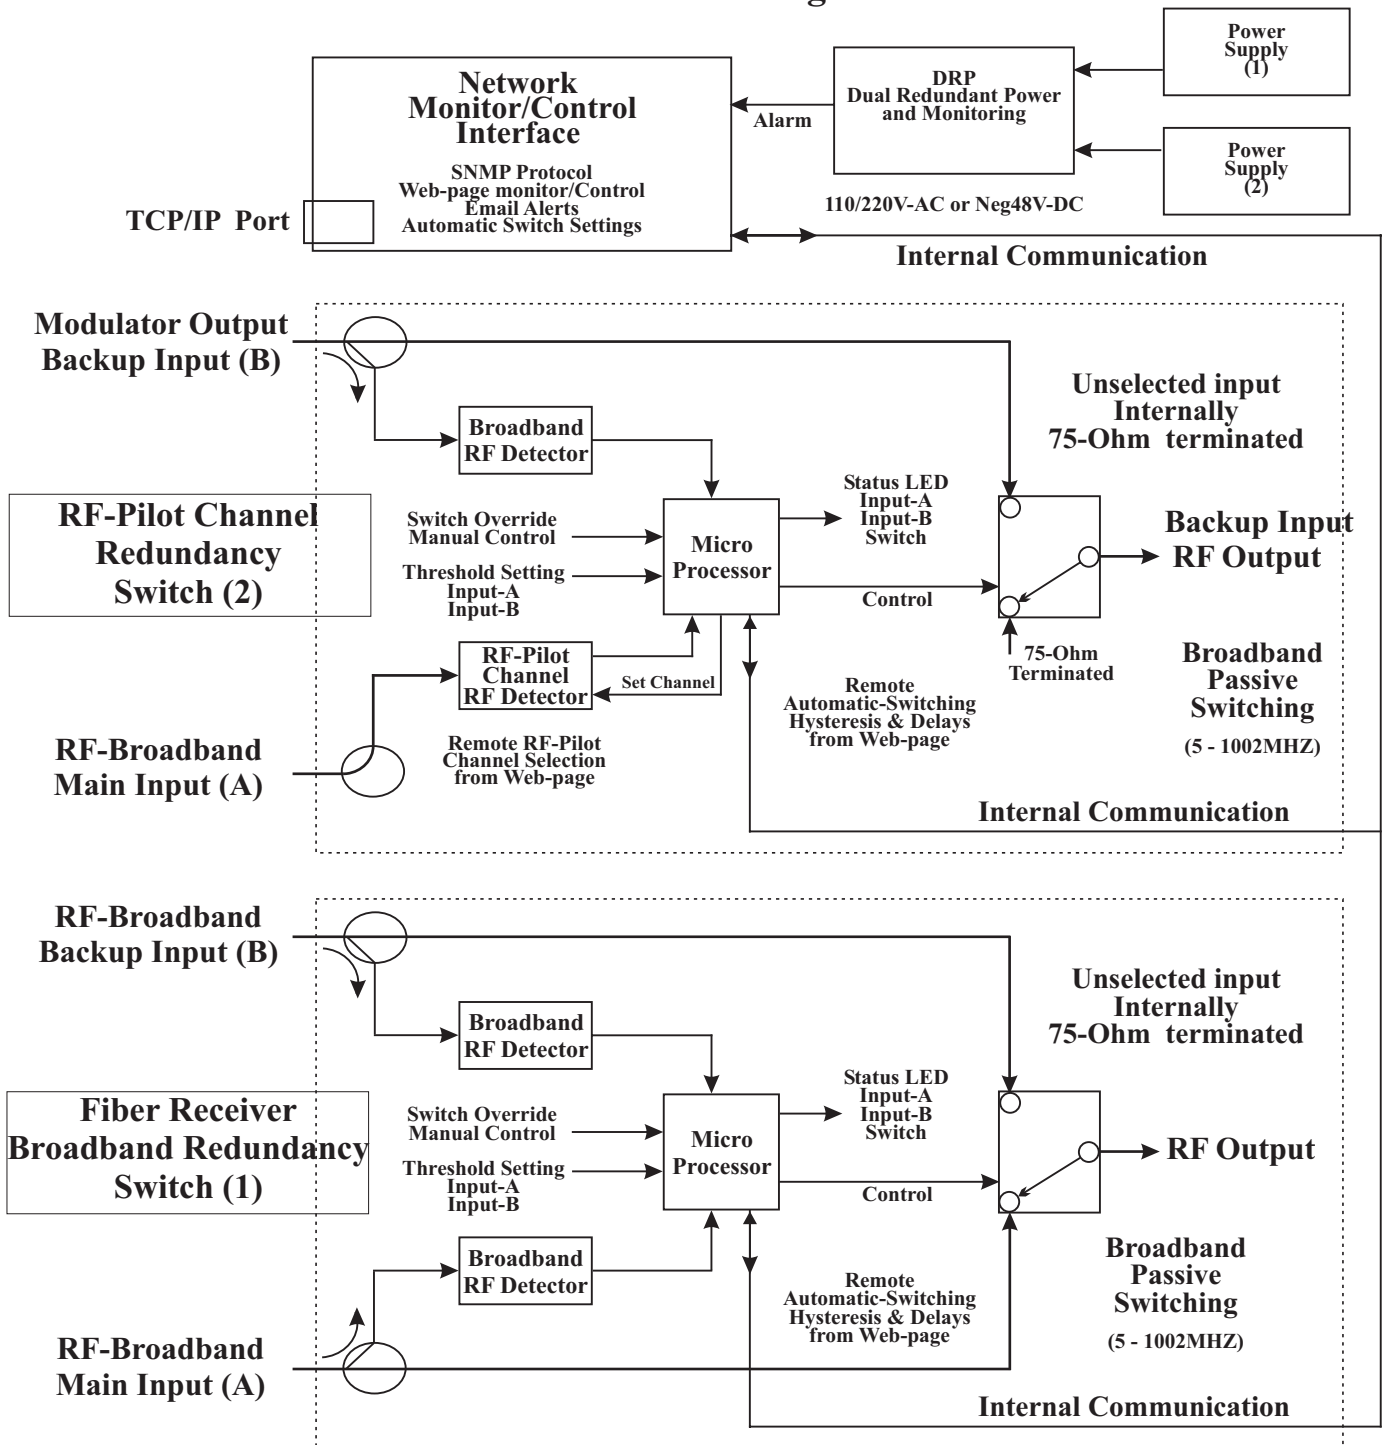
Network Monitor/Control Interface

SNMP Protocol
Web-page monitor/Control
Email Alerts
Automatic Switch Settings

TCP/IP Port

Alarm

DRP
Dual Redundant Power and Monitoring

Power Supply (1)

Power Supply (2)

110/220V-AC or Neg48V-DC

Internal Communication

Modulator Output Backup Input (B)

Unselected input Internally 75-Ohm terminated

Broadband RF Detector

RF-Pilot Channel Redundancy Switch (2)

Status LED
Input-A
Input-B
Switch

Switch Override Manual Control

Micro Processor

Backup Input RF Output

Threshold Setting
Input-A
Input-B

Control

RF-Pilot Channel RF Detector

Set Channel

75-Ohm Terminated

Broadband Passive Switching

Remote Automatic-Switching Hysteresis & Delays from Web-page

RF-Broadband Main Input (A)

Remote RF-Pilot Channel Selection from Web-page

(5 - 1002MHZ)

Internal Communication

RF-Broadband Backup Input (B)

Unselected input Internally 75-Ohm terminated

Broadband RF Detector

Status LED
Input-A
Input-B
Switch

Fiber Receiver Broadband Redundancy Switch (1)

Switch Override Manual Control

Micro Processor

RF Output

Threshold Setting
Input-A
Input-B

Control

Broadband RF Detector

Broadband Passive Switching

Remote Automatic-Switching Hysteresis & Delays from Web-page

RF-Broadband Main Input (A)

(5 - 1002MHZ)

Internal Communication